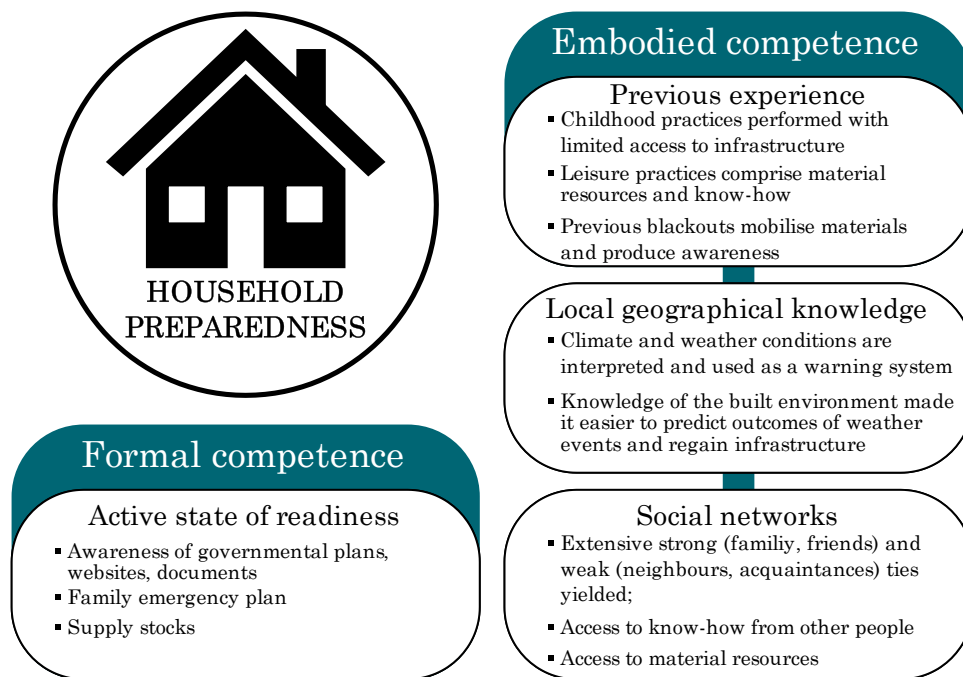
HOUSEHOLD PREPAREDNESS

Embodied competence

Previous experience
- Childhood practices performed with limited access to infrastructure
- Leisure practices comprise material resources and know-how
- Previous blackouts mobilise materials and produce awareness

Local geographical knowledge
- Climate and weather conditions are interpreted and used as a warning system
- Knowledge of the built environment made it easier to predict outcomes of weather events and regain infrastructure

Social networks
- Extensive strong (familiy, friends) and weak (neighbours, acquaintances) ties yielded;
- Access to know-how from other people
- Access to material resources

Formal competence

Active state of readiness
- Awareness of governmental plans, websites, documents
- Family emergency plan
- Supply stocks